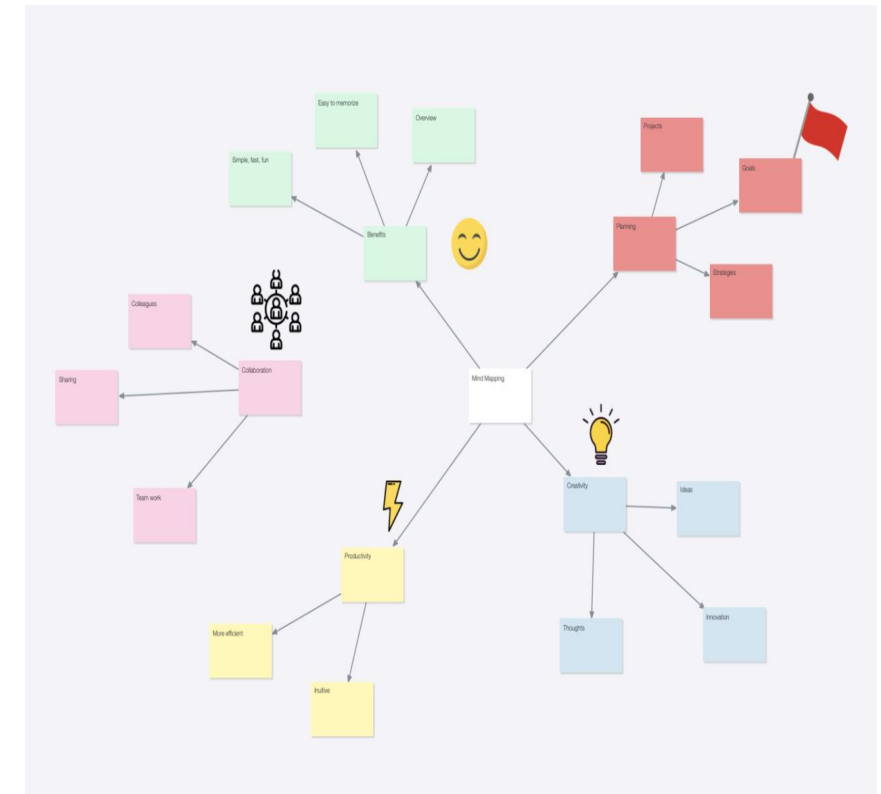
Mind Mapping

Benefits

Easy to memorize

Overview

Simple, fast, fun

Planning

Projects

Goals

Strategies

Collaboration

Colleagues

Sharing

Team work

Productivity

More efficient

Intuitive

Creativity

Ideas

Thoughts

Innovation